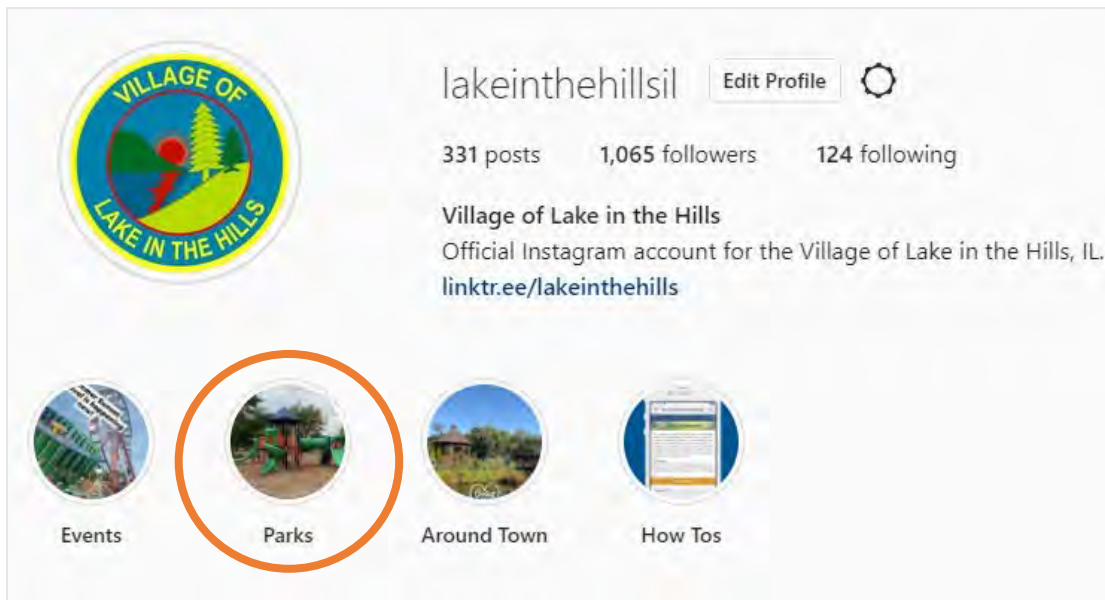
VILLAGE OF
LAKE IN THE HILLS

lakeinthehillsil Edit Profile

331 posts 1,065 followers 124 following

Village of Lake in the Hills
Official Instagram account for the Village of Lake in the Hills, IL.
linktr.ee/lakeinthehills

Events
Parks
Around Town
How Tos